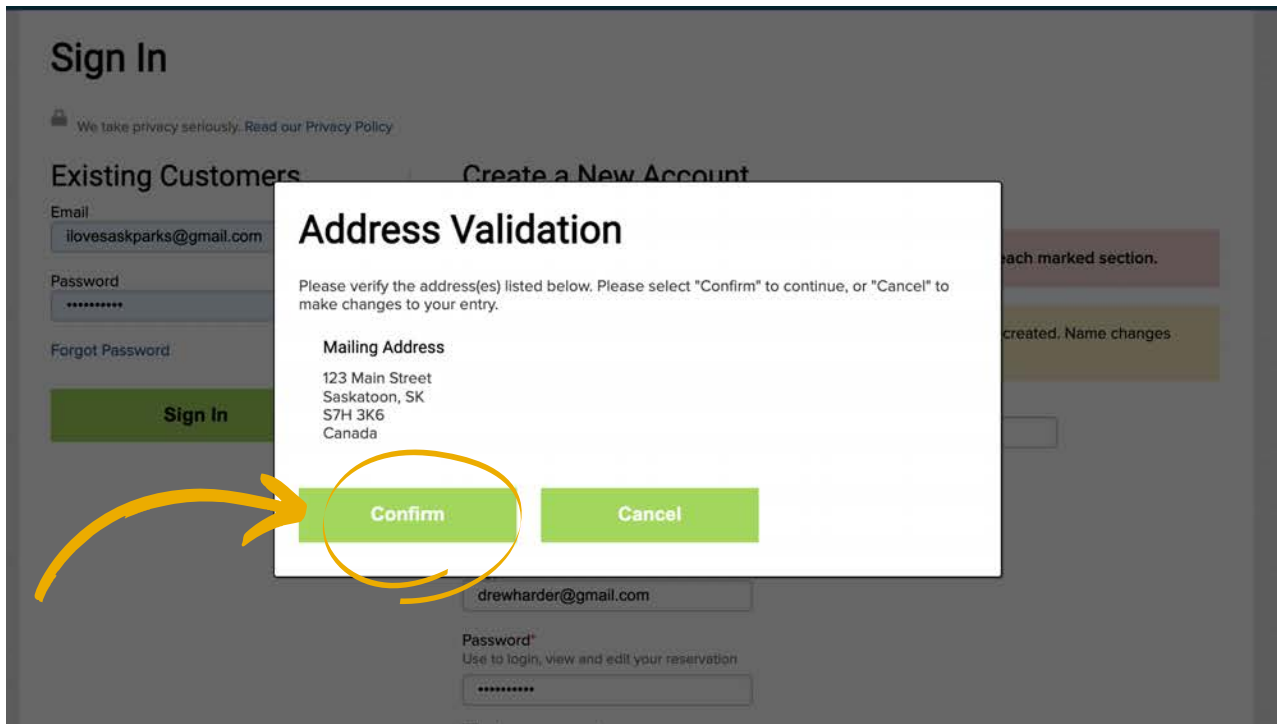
Sign In

We take privacy seriously. Read our Privacy Policy

Existing Customers

Email

ilovesaskparks@gmail.com

Password

••••••••••

Forgot Password

Sign In

Create a New Account

each marked section.

created. Name changes

Address Validation

Please verify the address(es) listed below. Please select "Confirm" to continue, or "Cancel" to make changes to your entry.

Mailing Address

123 Main Street
Saskatoon, SK
S7H 3K6
Canada

Confirm

Cancel

drewharder@gmail.com

Password*
Use to login, view and edit your reservation

••••••••••